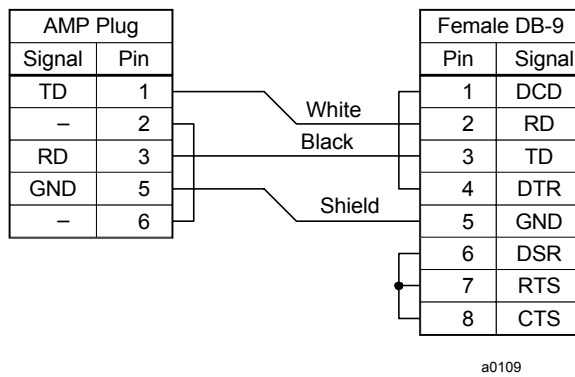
| AMP Plug | |
|---|---|
| Signal | Pin |
| TD | 1 |
| – | 2 |
| RD | 3 |
| GND | 5 |
| – | 6 |

White
Black
Shield

| Female DB-9 | |
|---|---|
| Pin | Signal |
| 1 | DCD |
| 2 | RD |
| 3 | TD |
| 4 | DTR |
| 5 | GND |
| 6 | DSR |
| 7 | RTS |
| 8 | CTS |

a0109